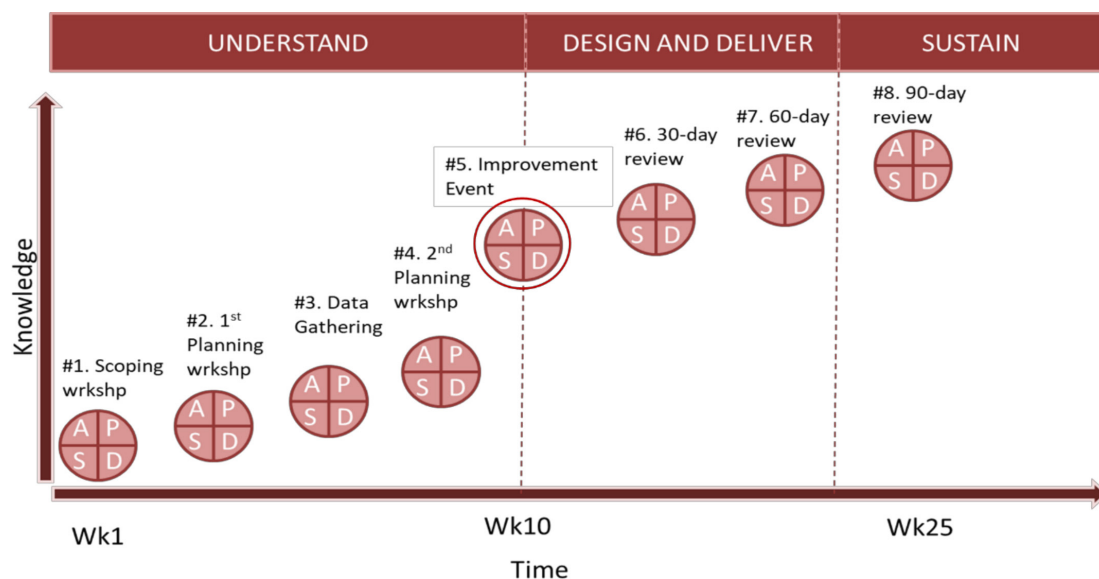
UNDERSTAND

DESIGN AND DELIVER

SUSTAIN

Knowledge

#1. Scoping wrkshp

A P S D

#2. 1$^{st}$ Planning wrkshp

A P S D

#3. Data Gathering

A P S D

#4. 2$^{nd}$ Planning wrkshp

A P S D

#5. Improvement Event

A P S D

#6. 30-day review

A P S D

#7. 60-day review

A P S D

#8. 90-day review

A P S D

Wk1

Wk10

Wk25

Time